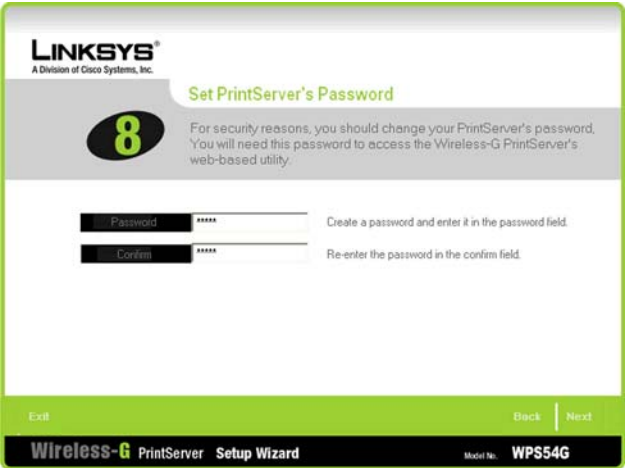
LINKSYS®
A Division of Cisco Systems, Inc.

Set PrintServer's Password

8

For security reasons, you should change your PrintServer's password, You will need this password to access the Wireless-G PrintServer's web-based utility.

Password *****
Create a password and enter it in the password field.

Confirm *****
Re-enter the password in the confirm field.

Exit

Back Next

Wireless-G PrintServer Setup Wizard

Model No. WPS54G